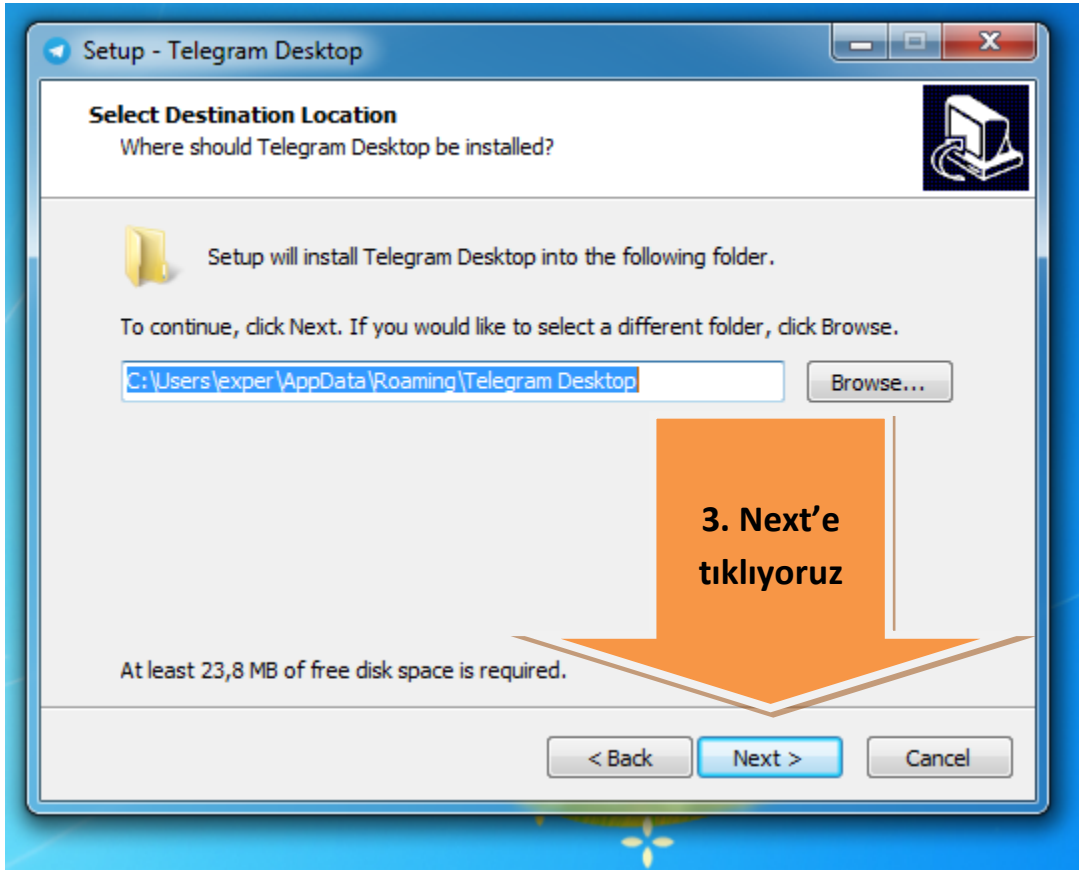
Setup - Telegram Desktop

Select Destination Location
Where should Telegram Desktop be installed?

Setup will install Telegram Desktop into the following folder.

To continue, click Next. If you would like to select a different folder, click Browse.

C:\Users\exper\AppData\Roaming\Telegram Desktop

Browse...

3. Next'e tıklıyoruz

At least 23,8 MB of free disk space is required.

< Back

Next >

Cancel